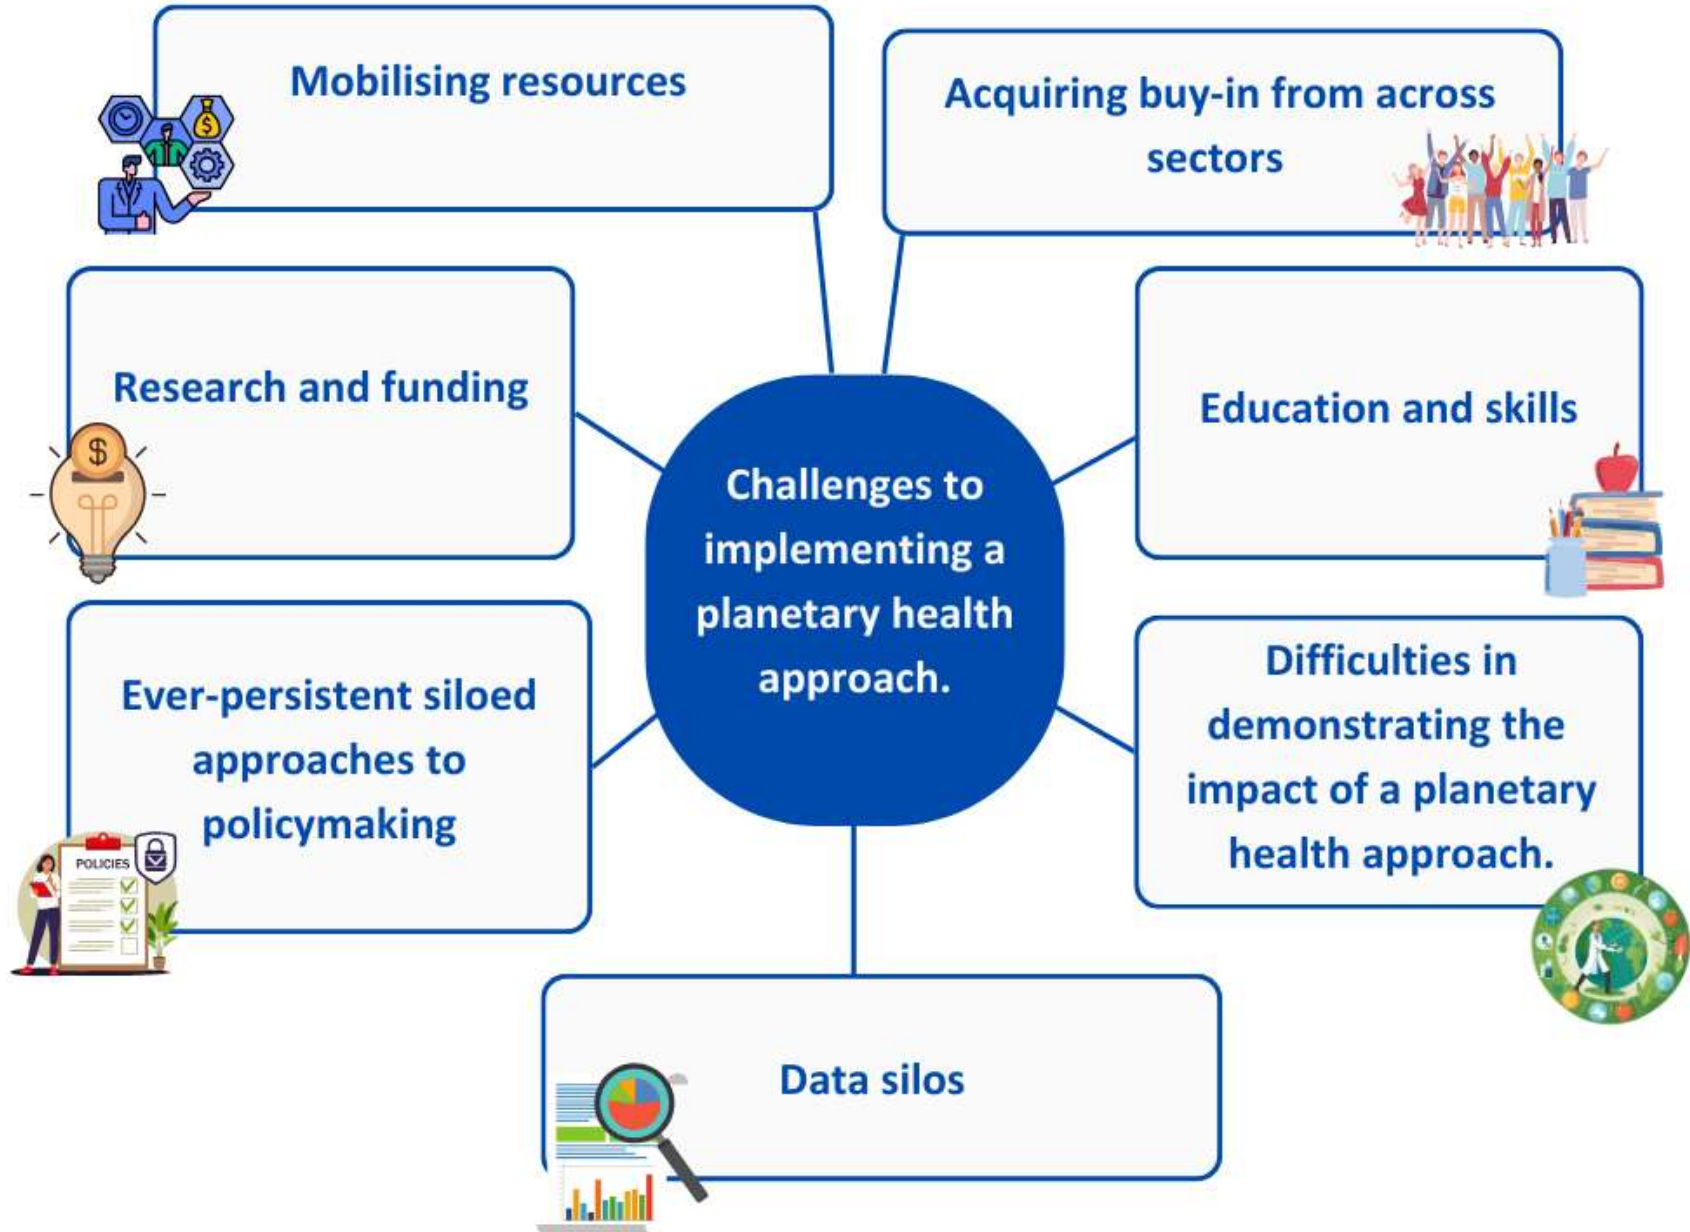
Mobilising resources

Acquiring buy-in from across sectors

Research and funding

Challenges to implementing a planetary health approach.

Education and skills

Ever-persistent siloed approaches to policymaking

POLICIES

Difficulties in demonstrating the impact of a planetary health approach.

Data silos